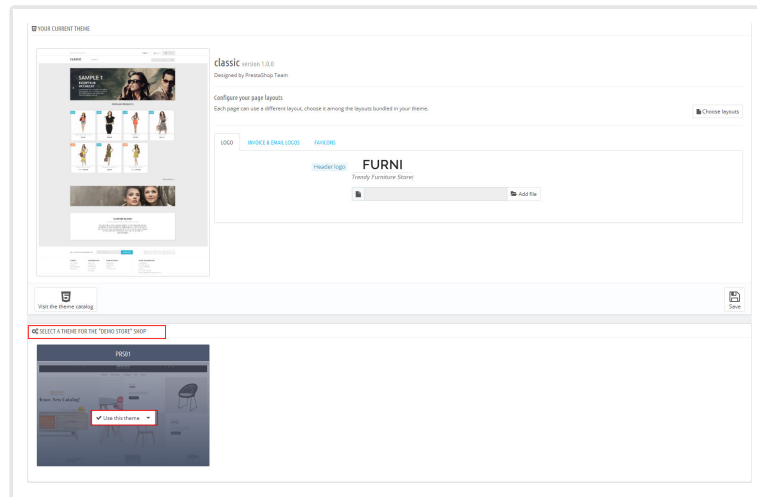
YOUR CURRENT THEME

classic version 1.0.0
Designed by PrestaShop Team

SAMPLE 1

Configure your page layouts
Each page can use a different layout, choose it among the layouts bundled in your theme.

Choose layouts

LOGO | INVOICE & EMAIL LOGOS | FAVICONS

Header logo

FURNI
Trendy Furniture Store

Add file

Visit the theme catalog

Save

SELECT A THEME FOR THE "DEMO STORE" SHOP

PRS01

Use this theme